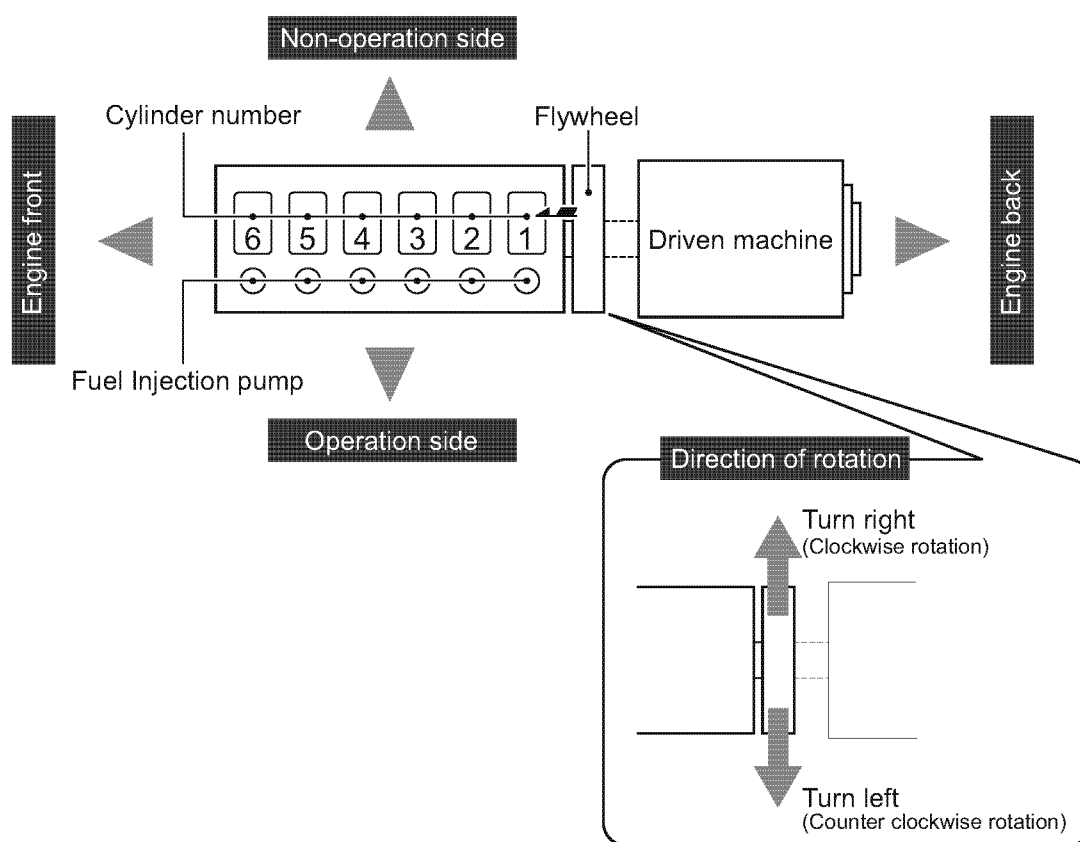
Non-operation side

Cylinder number

Flywheel

Engine front

6 5 4 3 2 1

Driven machine

Engine back

Fuel Injection pump

Operation side

Direction of rotation

Turn right
(Clockwise rotation)

Turn left
(Counter clockwise rotation)